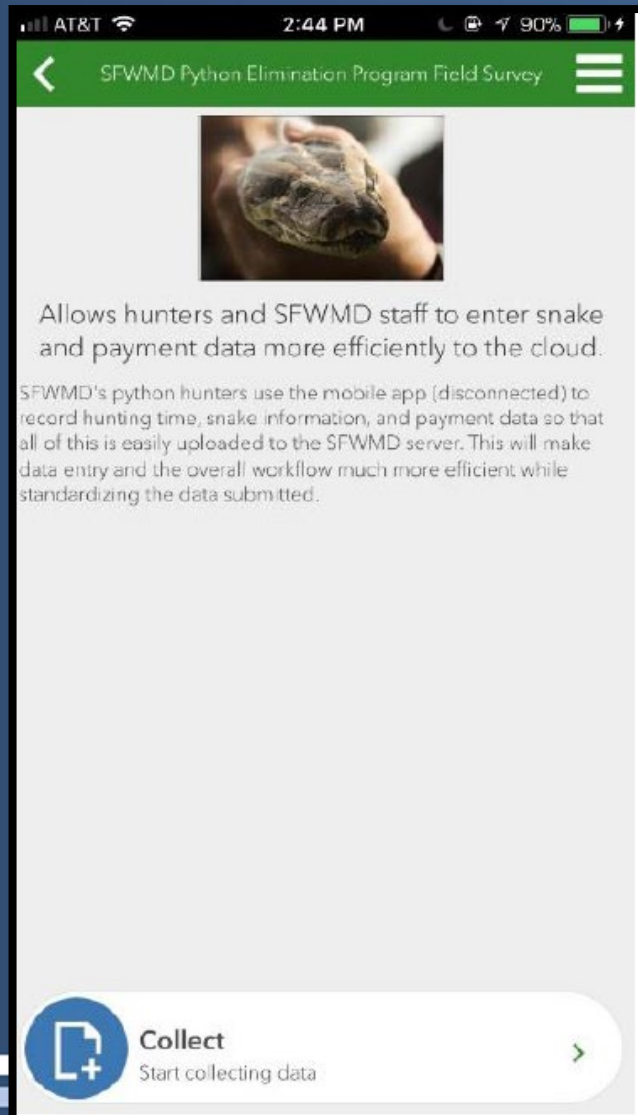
AT&T 2:44 PM 90%

SFWMD Python Elimination Program Field Survey

Allows hunters and SFWMD staff to enter snake and payment data more efficiently to the cloud.

SFWMD's python hunters use the mobile app (disconnected) to record hunting time, snake information, and payment data so that all of this is easily uploaded to the SFWMD server. This will make data entry and the overall workflow much more efficient while standardizing the data submitted.

Collect
Start collecting data
>